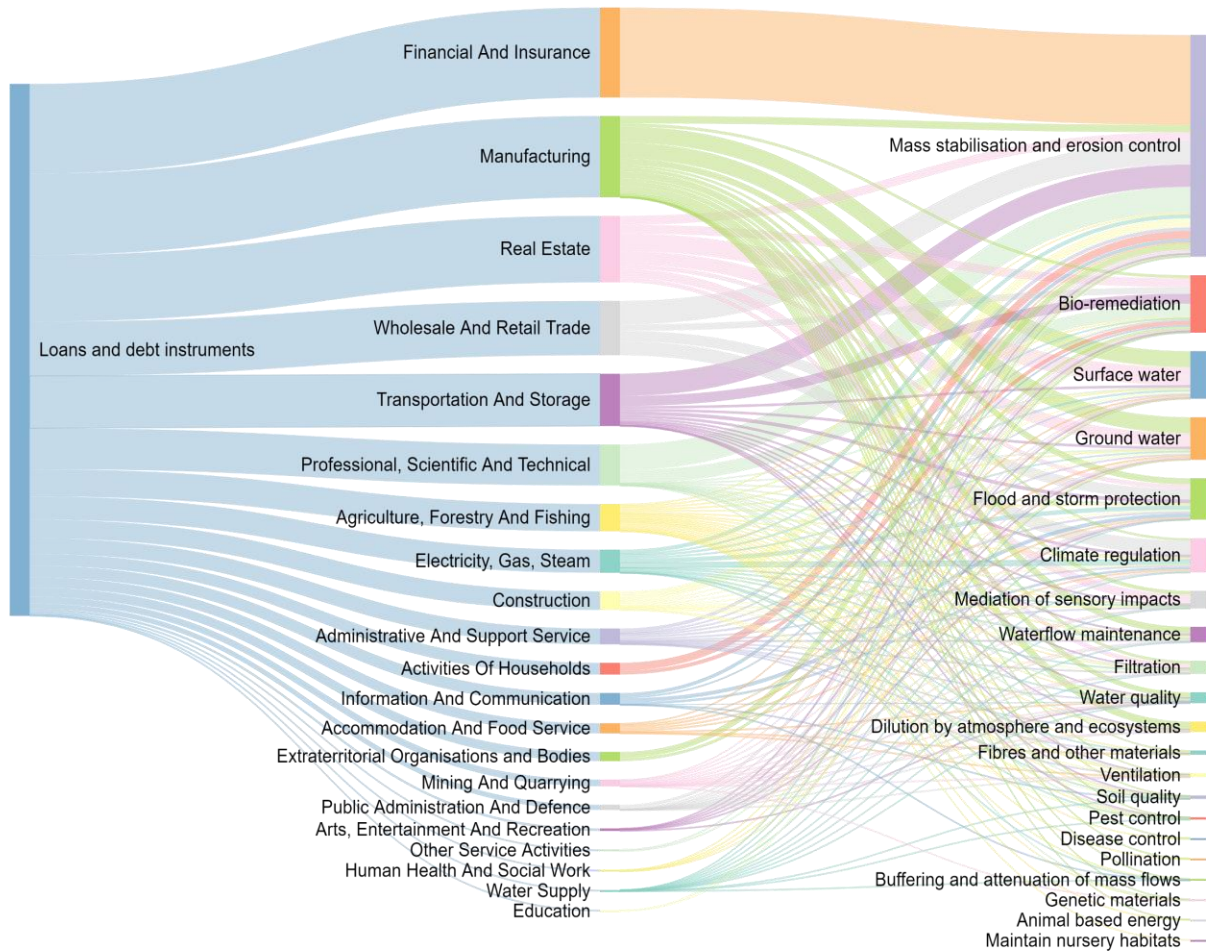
Loans and debt instruments

Financial And Insurance
Manufacturing
Real Estate
Wholesale And Retail Trade
Transportation And Storage
Professional, Scientific And Technical
Agriculture, Forestry And Fishing
Electricity, Gas, Steam
Construction
Administrative And Support Service
Activities Of Households
Information And Communication
Accommodation And Food Service
Extraterritorial Organisations and Bodies
Mining And Quarrying
Public Administration And Defence
Arts, Entertainment And Recreation
Other Service Activities
Human Health And Social Work
Water Supply
Education

Mass stabilisation and erosion control
Bio-remediation
Surface water
Ground water
Flood and storm protection
Climate regulation
Mediation of sensory impacts
Waterflow maintenance
Filtration
Water quality
Dilution by atmosphere and ecosystems
Fibres and other materials
Ventilation
Soil quality
Pest control
Disease control
Pollination
Buffering and attenuation of mass flows
Genetic materials
Animal based energy
Maintain nursery habitats